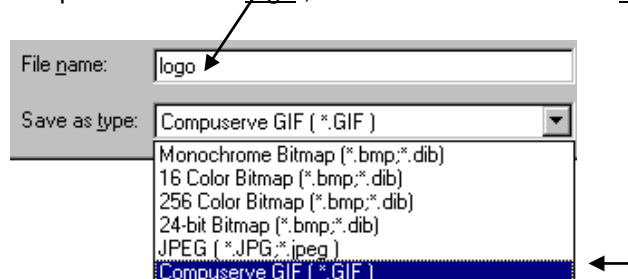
File name: logo

Save as type: Compuserve GIF ( *.GIF )

Monochrome Bitmap (*.bmp;*.dib)
16 Color Bitmap (*.bmp;*.dib)
256 Color Bitmap (*.bmp;*.dib)
24-bit Bitmap (*.bmp;*.dib)
JPEG ( *.JPG;*.jpeg )
Compuserve GIF ( *.GIF )